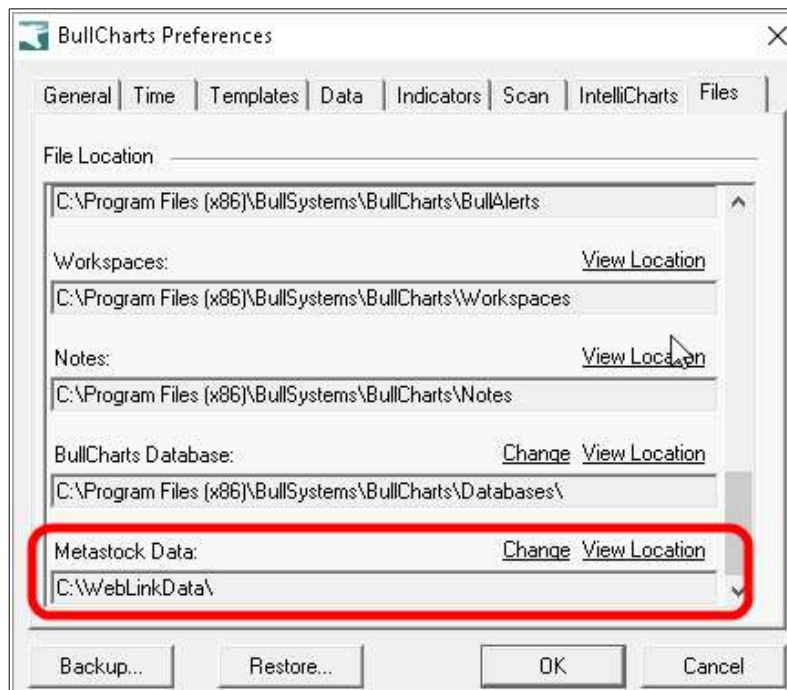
BullCharts Preferences

General | Time | Templates | Data | Indicators | Scan | IntelliCharts | Files

File Location

C:\Program Files (x86)\BullSystems\BullCharts\BullAlerts

Workspaces: View Location

C:\Program Files (x86)\BullSystems\BullCharts\Workspaces

Notes: View Location

C:\Program Files (x86)\BullSystems\BullCharts\Notes

BullCharts Database: Change View Location

C:\Program Files (x86)\BullSystems\BullCharts\Databases\

Metastock Data: Change View Location

C:\WebLinkData\

Backup... Restore... OK Cancel